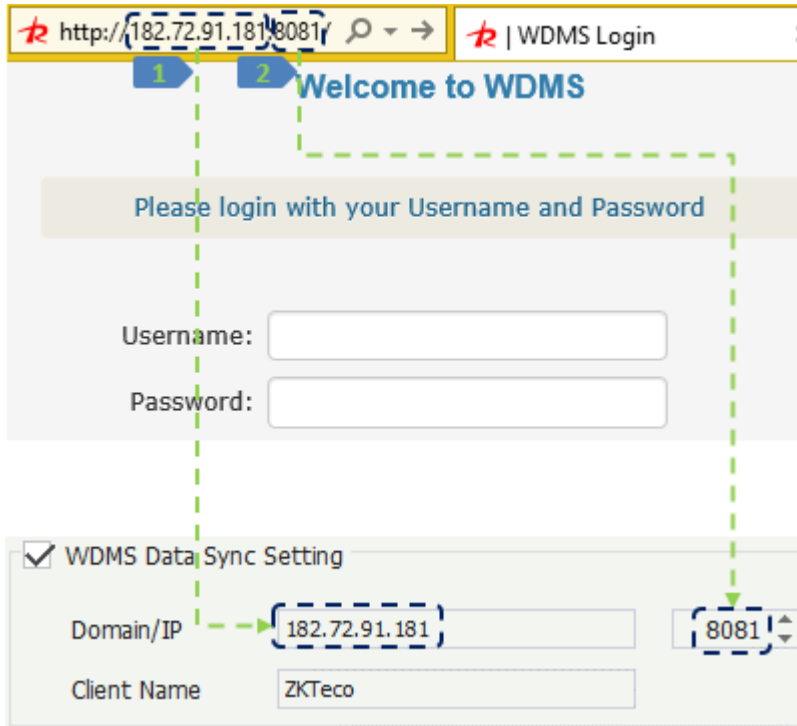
http://182.72.91.181:8081/

| WDMS Login

1

2

Welcome to WDMS

Please login with your Username and Password

Username:

Password:

WDMS Data Sync Setting

Domain/IP 182.72.91.181

8081

Client Name ZKTeco